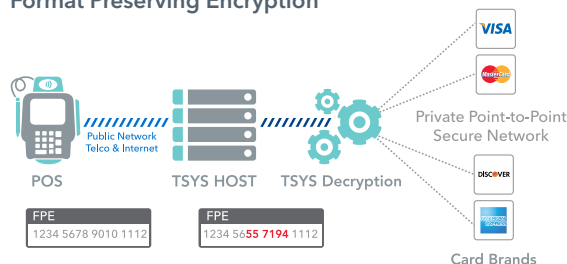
Format Preserving Encryption

VISA

MasterCard

Private Point-to-Point Secure Network

Public Network Telco & Internet

POS

TSYS HOST

TSYS Decryption

DISCOVER

AMERICAN EXPRESS

FPE
1234 5678 9010 1112

FPE
1234 5655 7194 1112

Card Brands